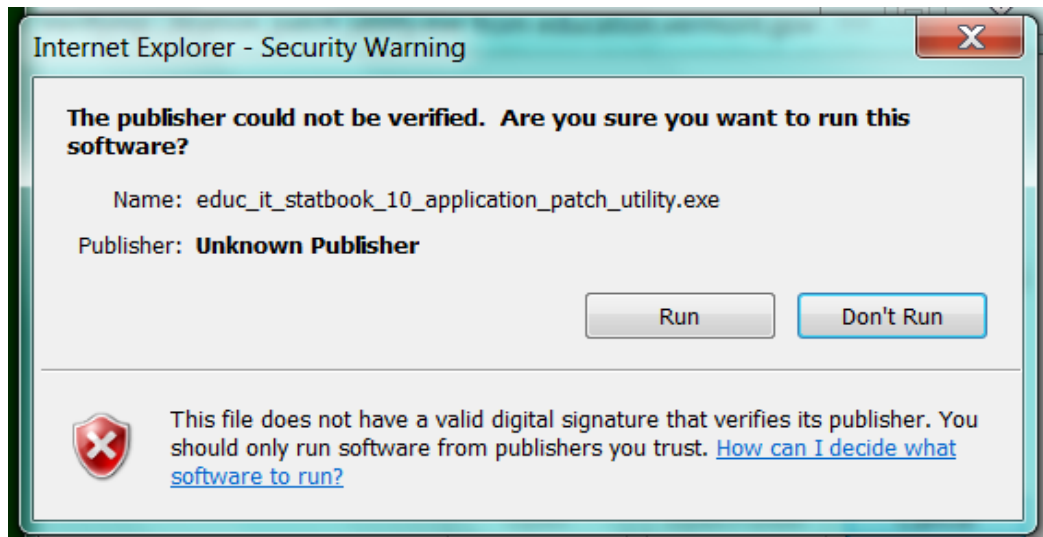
Internet Explorer - Security Warning

X

The publisher could not be verified. Are you sure you want to run this software?

Name: educ_it_statbook_10_application_patch_utility.exe

Publisher: Unknown Publisher

Run

Don't Run

This file does not have a valid digital signature that verifies its publisher. You should only run software from publishers you trust. How can I decide what software to run?